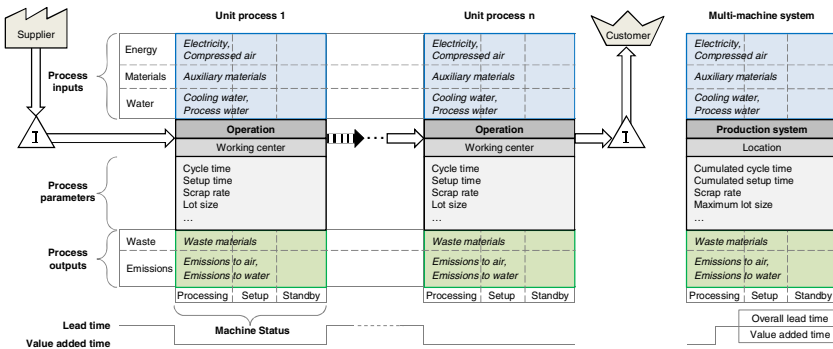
Supplier

Unit process 1

Unit process n

Customer

Multi-machine system

Process inputs

Energy

Materials

Water

Electricity, Compressed air

Auxiliary materials

Cooling water, Process water

Electricity, Compressed air

Auxiliary materials

Cooling water, Process water

Electricity, Compressed air

Auxiliary materials

Cooling water, Process water

I

Operation

Working center

Operation

Working center

I

Production system

Location

Process parameters

Cycle time
Setup time
Scrap rate
Lot size
...

Cycle time
Setup time
Scrap rate
Lot size
...

Cumulated cycle time
Cumulated setup time
Scrap rate
Maximum lot size
...

Process outputs

Waste

Emissions

Waste materials

Emissions to air, Emissions to water

Waste materials

Emissions to air, Emissions to water

Waste materials

Emissions to air, Emissions to water

Processing | Setup | Standby

Processing | Setup | Standby

Processing | Setup | Standby

Machine Status

Lead time

Value added time

Overall lead time

Value added time